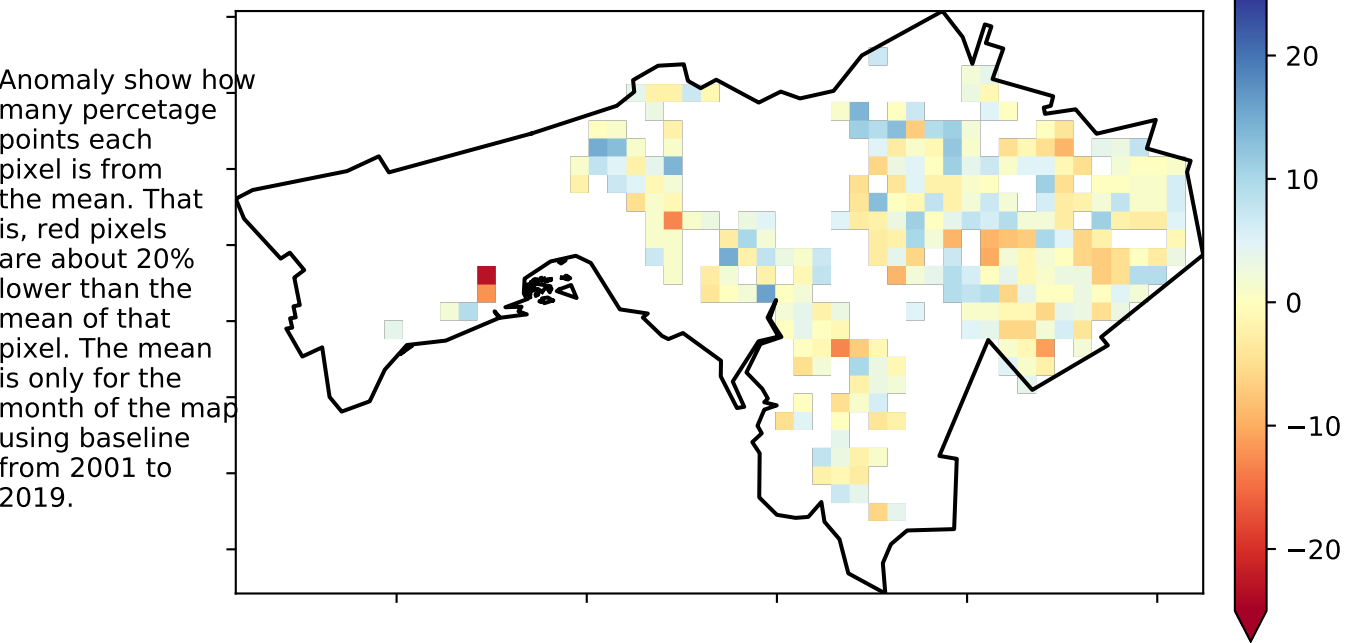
Anomaly show how many percetage points each pixel is from the mean. That is, red pixels are about 20% lower than the mean of that pixel. The mean is only for the month of the map using baseline from 2001 to 2019.

20
10
0
−10
−20